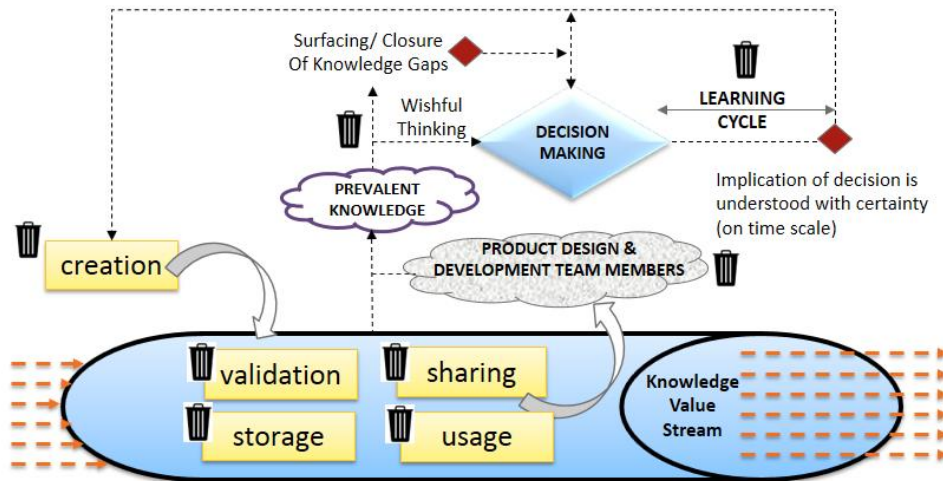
Surfacing/ Closure Of Knowledge Gaps

Wishful Thinking

DECISION MAKING

LEARNING CYCLE

Implication of decision is understood with certainty (on time scale)

PREVALENT KNOWLEDGE

creation

PRODUCT DESIGN & DEVELOPMENT TEAM MEMBERS

validation

sharing

storage

usage

Knowledge Value Stream